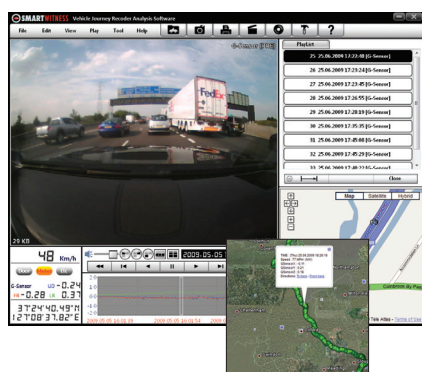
SMARTWITNESS Vehicle Journey Recorder Analysis Software

File Edit View Play Tool Help

G-Sensor [CH3]

FedEx

29 KB

PlayList

25 25.06.2009 17:22:48 [G-Sensor]
26 25.06.2009 17:23:24 [G-Sensor]
27 25.06.2009 17:23:45 [G-Sensor]
28 25.06.2009 17:26:55 [G-Sensor]
29 25.06.2009 17:28:10 [G-Sensor]
30 25.06.2009 17:36:24 [G-Sensor]
31 25.06.2009 17:45:08 [G-Sensor]
32 25.06.2009 17:45:29 [G-Sensor]
33 25.06.2009 17:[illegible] [G-Sensor]

Close

Map Satellite Hybrid

48 Km/h

G-Sensor UD -0.24
-0.28 LR 0.37

37°40'45.48"N
127°08'37.82"E

2009.05.05

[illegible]

Tele Atlas - Terms of Use